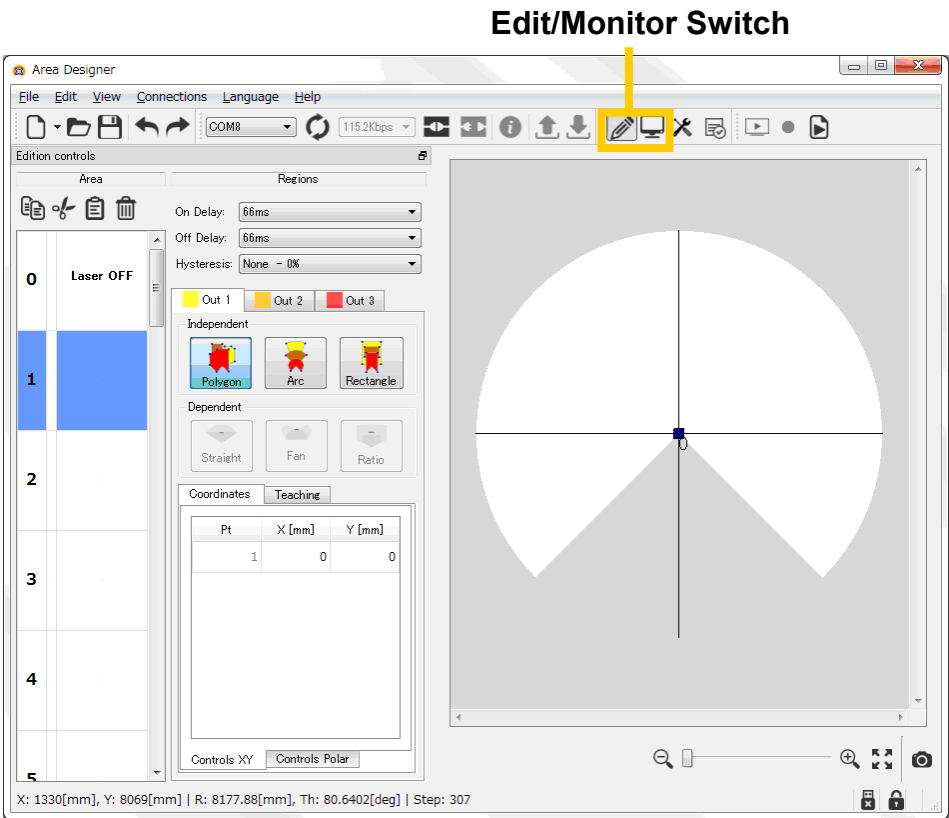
Edit/Monitor Switch

Area Designer

File Edit View Connections Language Help

COM8 115.2Kbps

Edition controls

Area

Regions

On Delay: 66ms

Off Delay: 66ms

Hysteresis: None - 0%

Out 1 Out 2 Out 3

Independent

Polygon Arc Rectangle

Dependent

Straight Fan Ratio

Coordinates Teaching

| Pt | X [mm] | Y [mm] |
|---|---|---|
| 1 | 0 | 0 |

Controls XY Controls Polar

0 Laser OFF

1

2

3

4

5

X: 1330[mm], Y: 8069[mm] | R: 8177.88[mm], Th: 80.6402[deg] | Step: 307